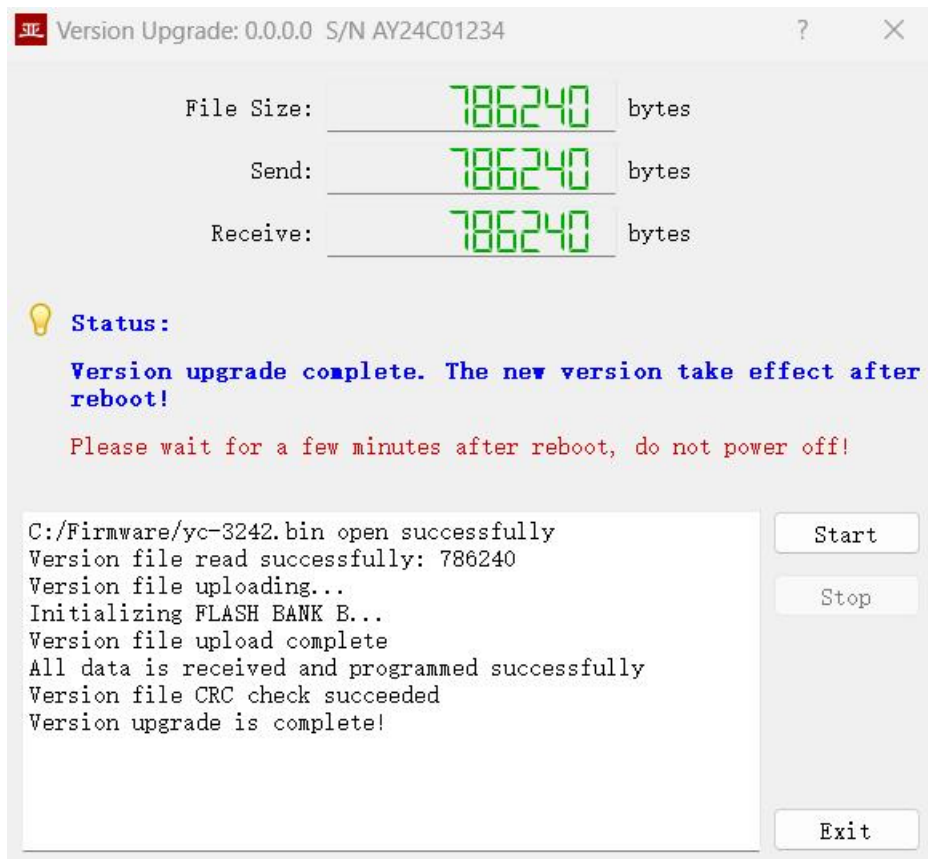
亚 Version Upgrade: 0.0.0.0 S/N AY24C01234 ? ×

File Size: 786240 bytes

Send: 786240 bytes

Receive: 786240 bytes

Status:

Version upgrade complete. The new version take effect after reboot!

Please wait for a few minutes after reboot, do not power off!

C:/Firmware/yc-3242.bin open successfully
Version file read successfully: 786240
Version file uploading...
Initializing FLASH BANK B...
Version file upload complete
All data is received and programmed successfully
Version file CRC check succeeded
Version upgrade is complete!

Start

Stop

Exit